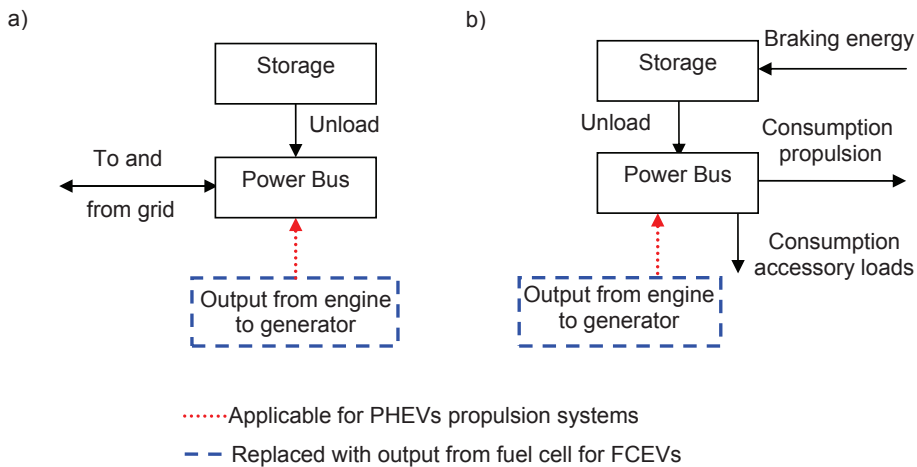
a)

Storage

Unload

To and

from grid

Power Bus

Output from engine to generator

b)

Storage

Braking energy

Unload

Consumption propulsion

Power Bus

Consumption accessory loads

Output from engine to generator

Applicable for PHEVs propulsion systems

Replaced with output from fuel cell for FCEVs